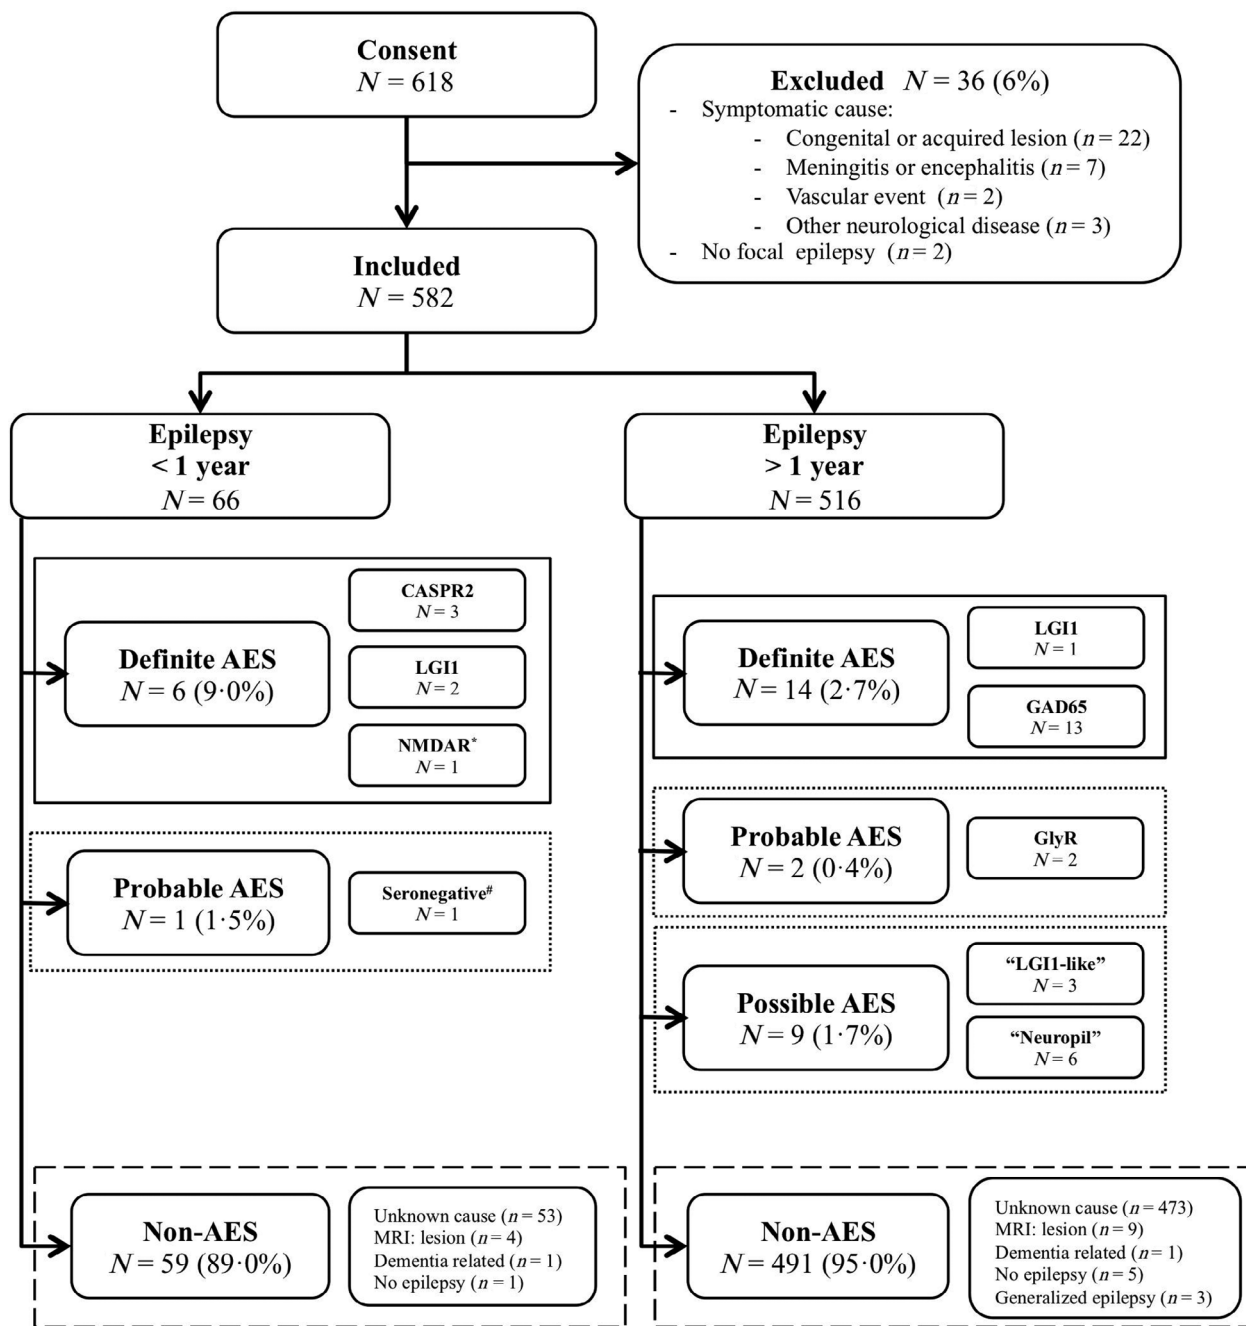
Consent
$N = 618$

Excluded $N = 36$ (6%)
- Symptomatic cause:
- Congenital or acquired lesion ($n = 22$)
- Meningitis or encephalitis ($n = 7$)
- Vascular event ($n = 2$)
- Other neurological disease ($n = 3$)
- No focal epilepsy ($n = 2$)

Included
$N = 582$

Epilepsy
< 1 year
$N = 66$

Epilepsy
> 1 year
$N = 516$

Definite AES
$N = 6$ (9·0%)

CASPR2
$N = 3$

LGI1
$N = 2$

NMDAR*
$N = 1$

Probable AES
$N = 1$ (1·5%)

Seronegative#
$N = 1$

Non-AES
$N = 59$ (89·0%)

Unknown cause ($n = 53$)
MRI: lesion ($n = 4$)
Dementia related ($n = 1$)
No epilepsy ($n = 1$)

Definite AES
$N = 14$ (2·7%)

LGI1
$N = 1$

GAD65
$N = 13$

Probable AES
$N = 2$ (0·4%)

GlyR
$N = 2$

Possible AES
$N = 9$ (1·7%)

"LGI1-like"
$N = 3$

"Neuropil"
$N = 6$

Non-AES
$N = 491$ (95·0%)

Unknown cause ($n = 473$)
MRI: lesion ($n = 9$)
Dementia related ($n = 1$)
No epilepsy ($n = 5$)
Generalized epilepsy ($n = 3$)